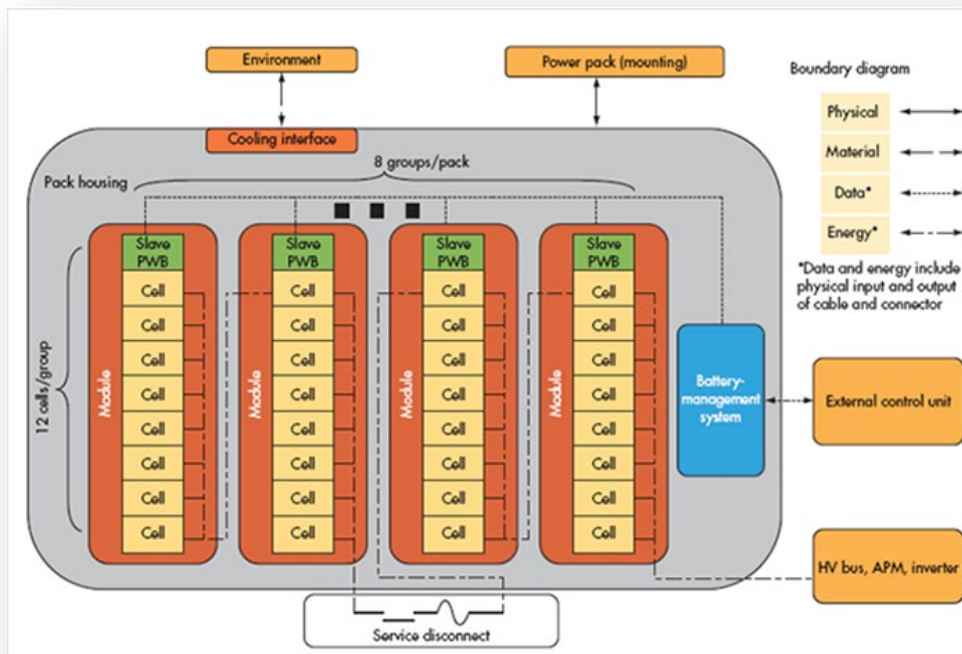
Environment

Power pack (mounting)

Boundary diagram

Physical

Material

Data*

Energy*

*Data and energy include physical input and output of cable and connector

Cooling interface

8 groups/pack

Pack housing

12 cells/group

Slave PWB

Cell
Cell
Cell
Cell
Cell
Cell
Cell
Cell

Module

Slave PWB

Cell
Cell
Cell
Cell
Cell
Cell
Cell
Cell

Module

Slave PWB

Cell
Cell
Cell
Cell
Cell
Cell
Cell
Cell

Module

Slave PWB

Cell
Cell
Cell
Cell
Cell
Cell
Cell
Cell

Module

Battery-management system

External control unit

HV bus, APM, inverter

Service disconnect